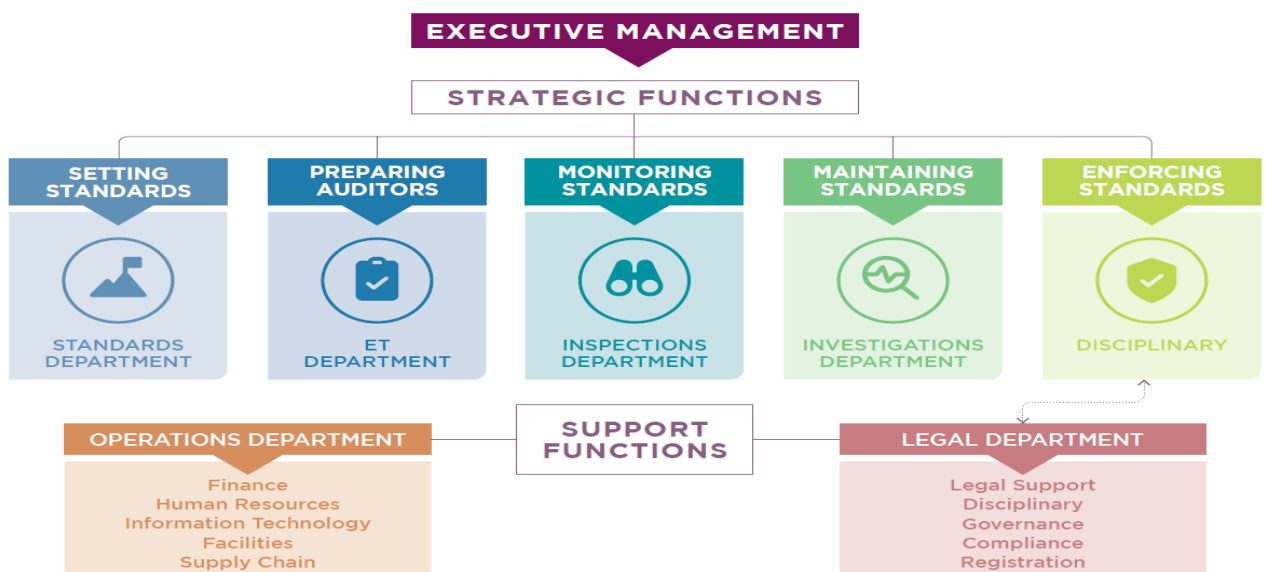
EXECUTIVE MANAGEMENT

STRATEGIC FUNCTIONS

SETTING STANDARDS

STANDARDS DEPARTMENT

PREPARING AUDITORS

ET DEPARTMENT

MONITORING STANDARDS

INSPECTIONS DEPARTMENT

MAINTAINING STANDARDS

INVESTIGATIONS DEPARTMENT

ENFORCING STANDARDS

DISCIPLINARY

SUPPORT FUNCTIONS

OPERATIONS DEPARTMENT

Finance
Human Resources
Information Technology
Facilities
Supply Chain

LEGAL DEPARTMENT

Legal Support
Disciplinary
Governance
Compliance
Registration